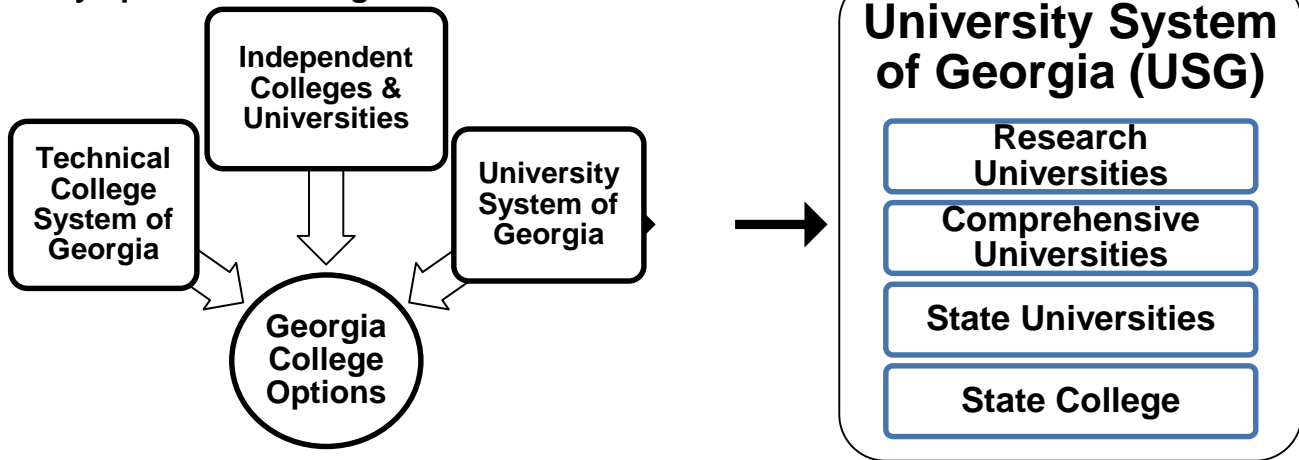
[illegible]

Independent Colleges & Universities

Technical College System of Georgia

University System of Georgia

Georgia College Options

University System of Georgia (USG)

Research Universities

Comprehensive Universities

State Universities

State College